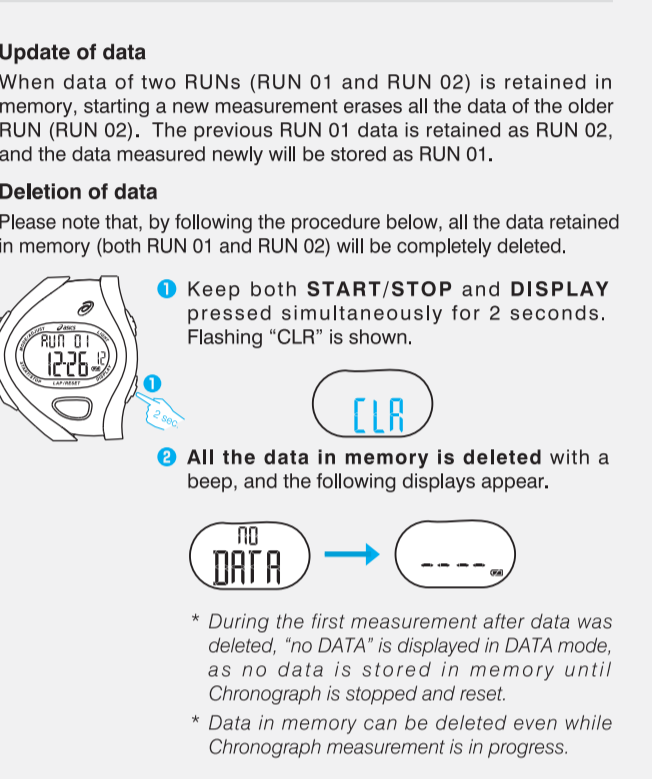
Update of data

When data of two RUNs (RUN 01 and RUN 02) is retained in memory, starting a new measurement erases all the data of the older RUN (RUN 02). The previous RUN 01 data is retained as RUN 02, and the data measured newly will be stored as RUN 01.

Deletion of data

Please note that, by following the procedure below, all the data retained in memory (both RUN 01 and RUN 02) will be completely deleted.

RUN 01
12:26 12
LAP/RESET
1
2 sec.

1 Keep both START/STOP and DISPLAY pressed simultaneously for 2 seconds. Flashing "CLR" is shown.

CLR

2 All the data in memory is deleted with a beep, and the following displays appear.

no DATA

- - - -

* During the first measurement after data was deleted, "no DATA" is displayed in DATA mode, as no data is stored in memory until Chronograph is stopped and reset.

* Data in memory can be deleted even while Chronograph measurement is in progress.